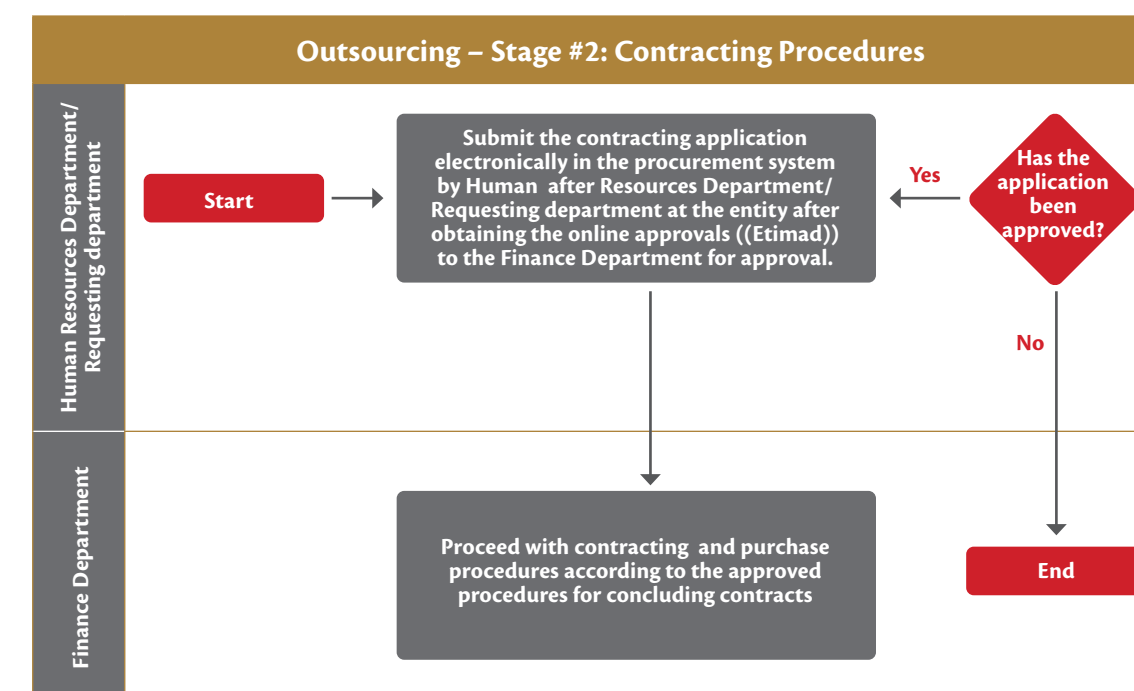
Outsourcing – Stage #2: Contracting Procedures

Human Resources Department/ Requesting department

Start

Submit the contracting application electronically in the procurement system by Human after Resources Department/ Requesting department at the entity after obtaining the online approvals ((Etimad)) to the Finance Department for approval.

Yes

Has the application been approved?

No

Finance Department

Proceed with contracting and purchase procedures according to the approved procedures for concluding contracts

End